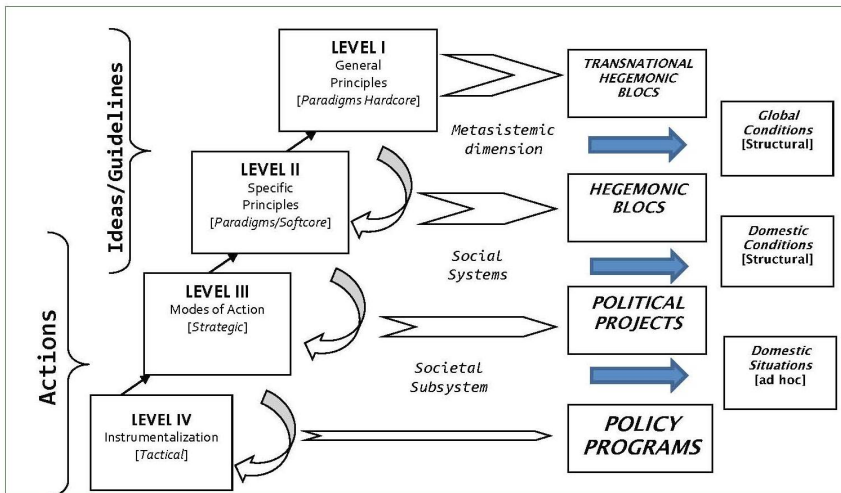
Ideas/Guidelines

Actions

LEVEL I
General Principles
[Paradigms Hardcore]

TRANSNATIONAL HEGEMONIC BLOCS

Metasistemic dimension

Global Conditions
[Structural]

LEVEL II
Specific Principles
[Paradigms/Softcore]

HEGEMONIC BLOCS

Social Systems

Domestic Conditions
[Structural]

LEVEL III
Modes of Action
[Strategic]

POLITICAL PROJECTS

Societal Subsystem

Domestic Situations
[ad hoc]

LEVEL IV
Instrumentalization
[Tactical]

POLICY PROGRAMS